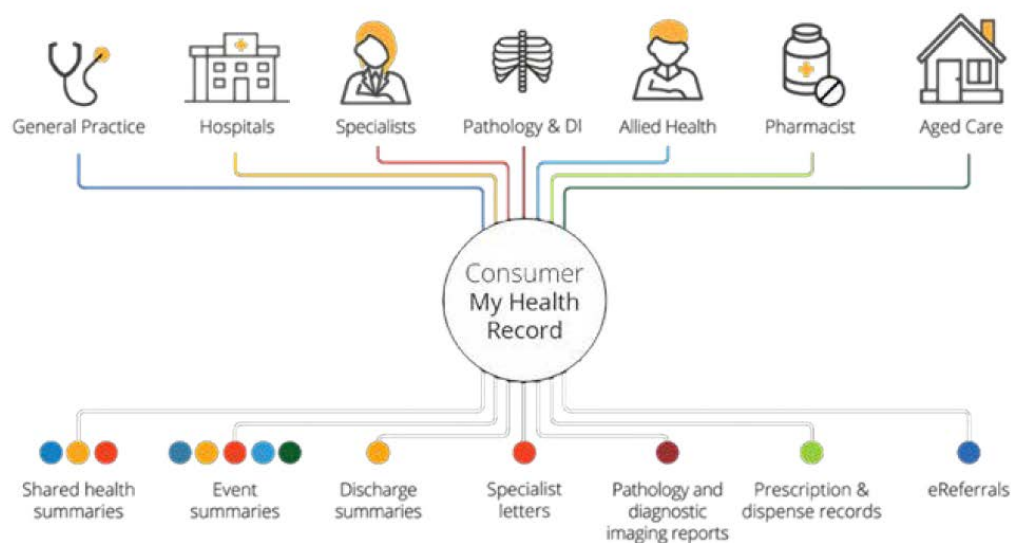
General Practice

Hospitals

Specialists

Pathology & DI

Allied Health

Pharmacist

Aged Care

Consumer
My Health
Record

Shared health summaries

Event summaries

Discharge summaries

Specialist letters

Pathology and diagnostic imaging reports

Prescription & dispense records

eReferrals